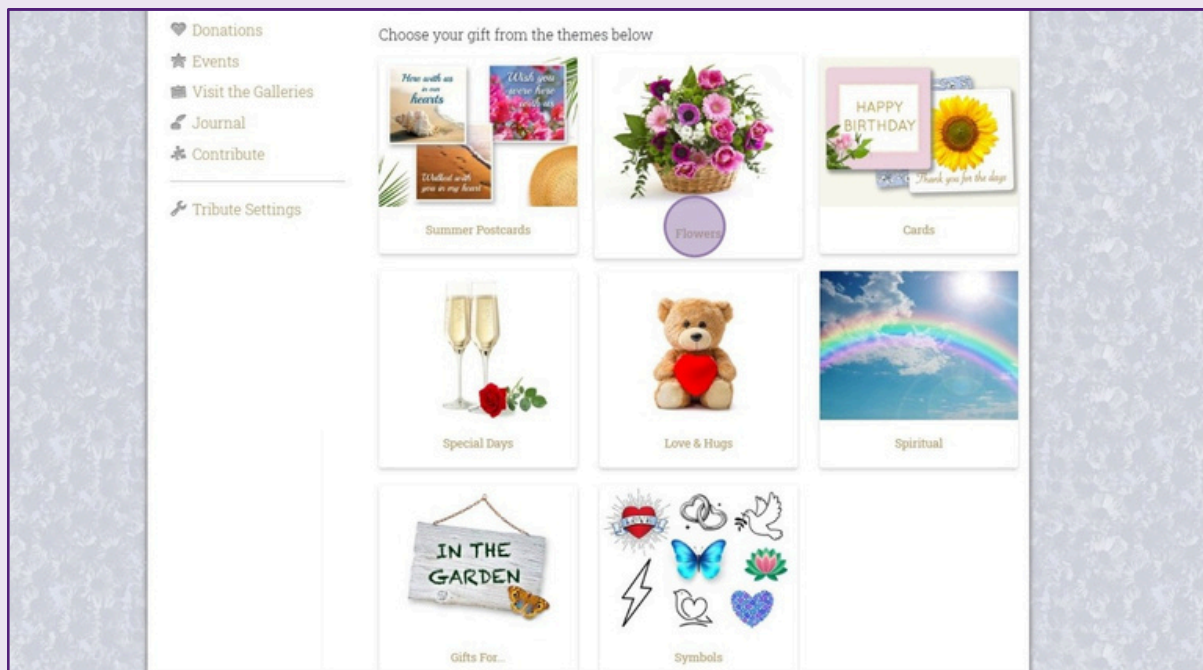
Donations
Events
Visit the Galleries
Journal
Contribute

Tribute Settings

Choose your gift from the themes below

How with us in our hearts

Wish you were here with us

Walked with you in my heart

Summer Postcards

Flowers

HAPPY BIRTHDAY

Thank you for the days

Cards

Special Days

Love & Hugs

Spiritual

IN THE GARDEN

Gifts For...

LOVE

Symbols